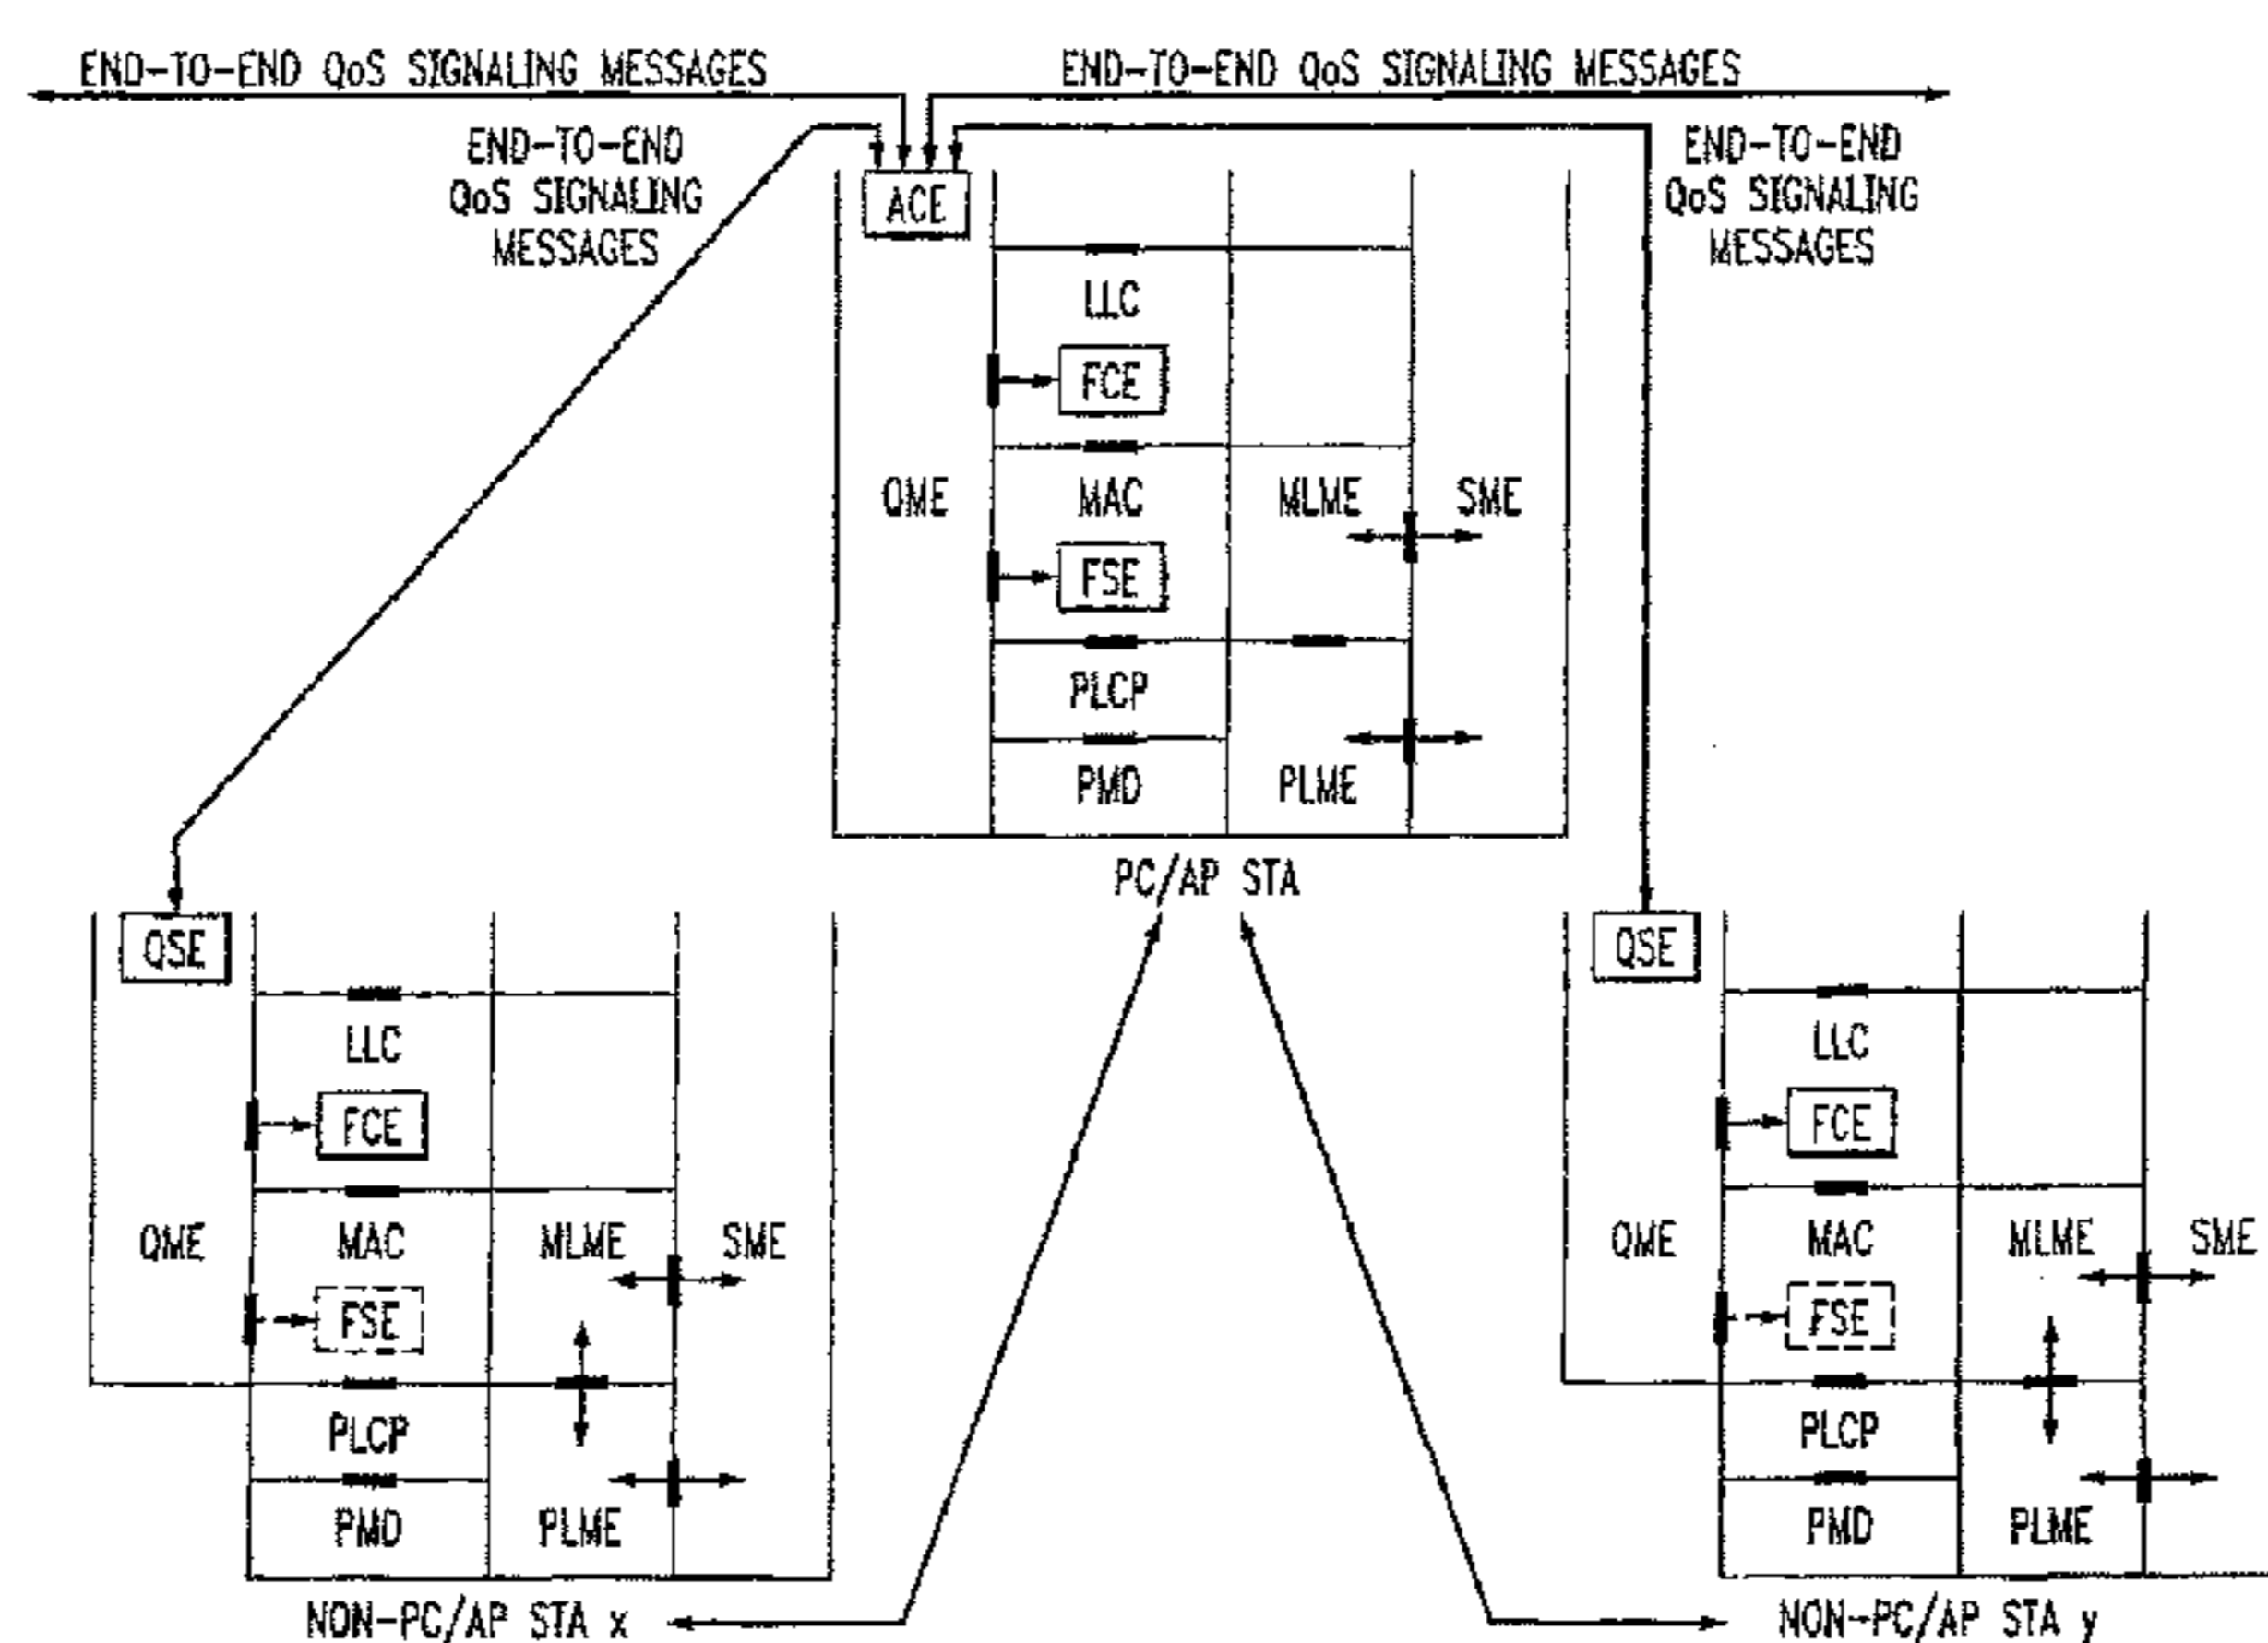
END-TO-END QoS SIGNALING MESSAGES

END-TO-END QoS SIGNALING MESSAGES

END-TO-END QoS SIGNALING MESSAGES

END-TO-END QoS SIGNALING MESSAGES

ACE

LLC

FCE

QME

MAC

MLME

SME

FSE

PLCP

PMD

PLME

PC/AP STA

QSE

LLC

FCE

QME

MAC

MLME

SME

FSE

PLCP

PMD

PLME

NON-PC/AP STA x

QSE

LLC

FCE

QME

MAC

MLME

SME

FSE

PLCP

PMD

PLME

NON-PC/AP STA y